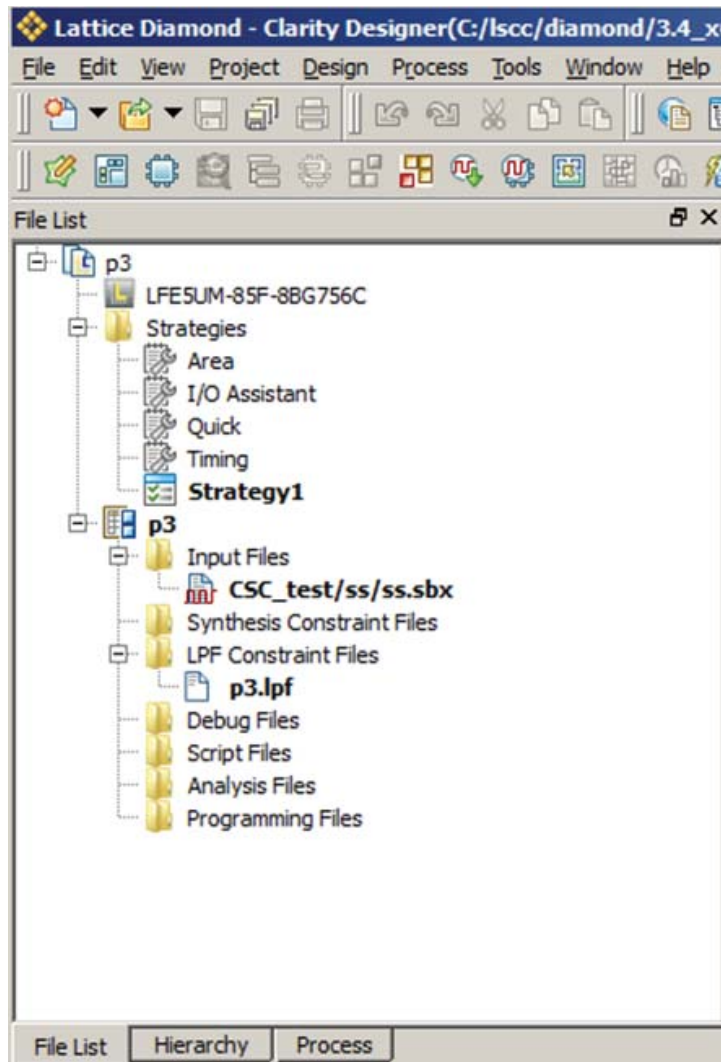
Lattice Diamond - Clarity Designer(C:/lscc/diamond/3.4_x

File Edit View Project Design Process Tools Window Help

File List

p3
LFE5UM-85F-8BG756C
Strategies
Area
I/O Assistant
Quick
Timing
Strategy1
p3
Input Files
CSC_test/ss/ss.sbx
Synthesis Constraint Files
LPF Constraint Files
p3.lpf
Debug Files
Script Files
Analysis Files
Programming Files

File List | Hierarchy | Process